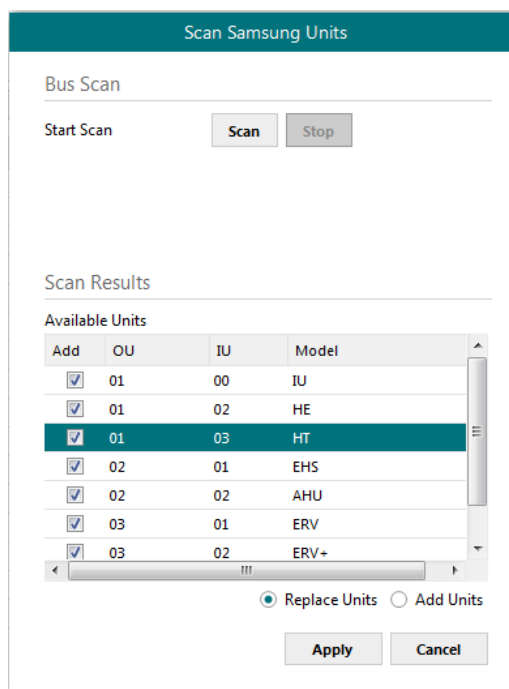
Scan Samsung Units

Bus Scan

Start Scan Scan Stop

Scan Results

Available Units

| Add | OU | IU | Model |
|---|---|---|---|
| ☑ | 01 | 00 | IU |
| ☑ | 01 | 02 | HE |
| ☑ | 01 | 03 | HT |
| ☑ | 02 | 01 | EHS |
| ☑ | 02 | 02 | AHU |
| ☑ | 03 | 01 | ERV |
| ☑ | 03 | 02 | ERV+ |

Replace Units Add Units

Apply Cancel